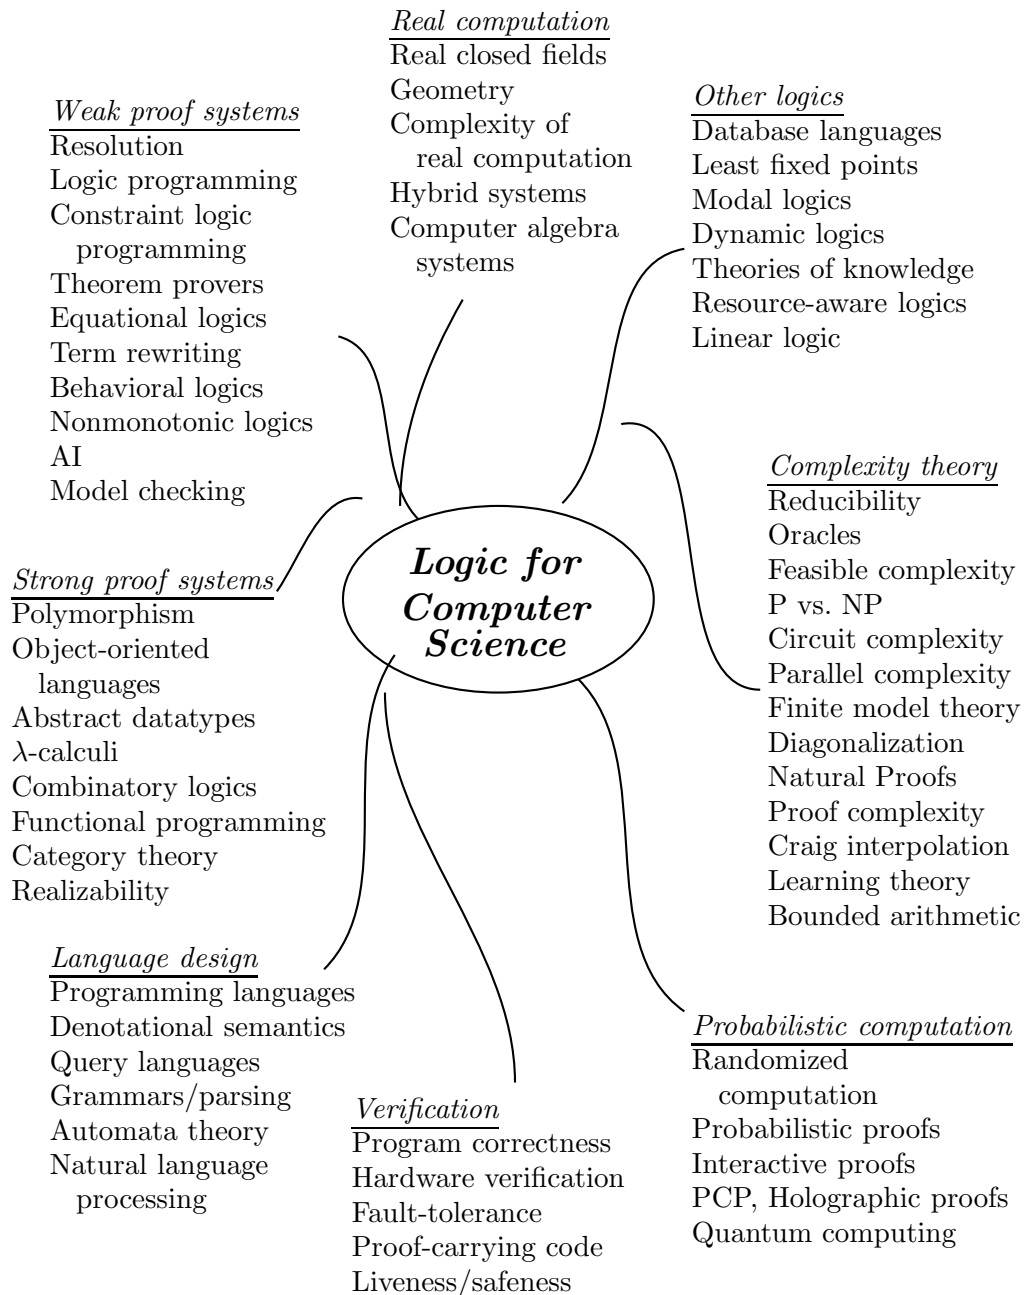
Real computation
Real closed fields
Geometry
Complexity of real computation
Hybrid systems
Computer algebra systems

Weak proof systems
Resolution
Logic programming
Constraint logic programming
Theorem provers
Equational logics
Term rewriting
Behavioral logics
Nonmonotonic logics
AI
Model checking

Other logics
Database languages
Least fixed points
Modal logics
Dynamic logics
Theories of knowledge
Resource-aware logics
Linear logic

Complexity theory
Reducibility
Oracles
Feasible complexity
P vs. NP
Circuit complexity
Parallel complexity
Finite model theory
Diagonalization
Natural Proofs
Proof complexity
Craig interpolation
Learning theory
Bounded arithmetic

Logic for Computer Science

Strong proof systems
Polymorphism
Object-oriented languages
Abstract datatypes
$\lambda$-calculi
Combinatory logics
Functional programming
Category theory
Realizability

Language design
Programming languages
Denotational semantics
Query languages
Grammars/parsing
Automata theory
Natural language processing

Verification
Program correctness
Hardware verification
Fault-tolerance
Proof-carrying code
Liveness/safeness

Probabilistic computation
Randomized computation
Probabilistic proofs
Interactive proofs
PCP, Holographic proofs
Quantum computing